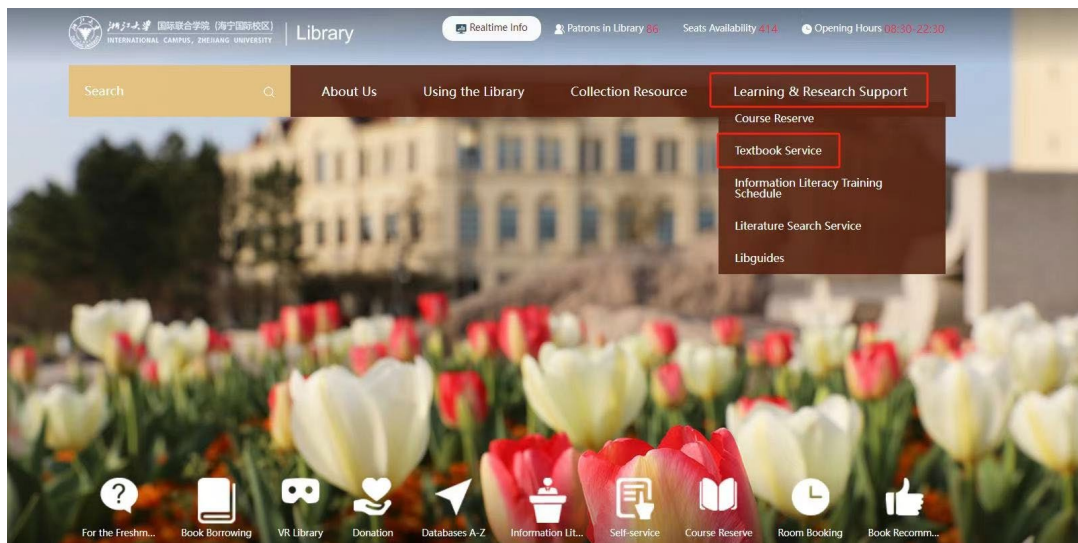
浙江大学 国际联合学院（海宁国际校区）
INTERNATIONAL CAMPUS, ZHEJIANG UNIVERSITY

Library

Realtime Info

Patrons in Library 86

Seats Availability 414

Opening Hours 08:30-22:30

Search

About Us

Using the Library

Collection Resource

Learning & Research Support

Course Reserve

Textbook Service

Information Literacy Training Schedule

Literature Search Service

Libguides

For the Freshm...

Book Borrowing

VR Library

Donation

Databases A-Z

Information Lit...

Self-service

Course Reserve

Room Booking

Book Recomm...